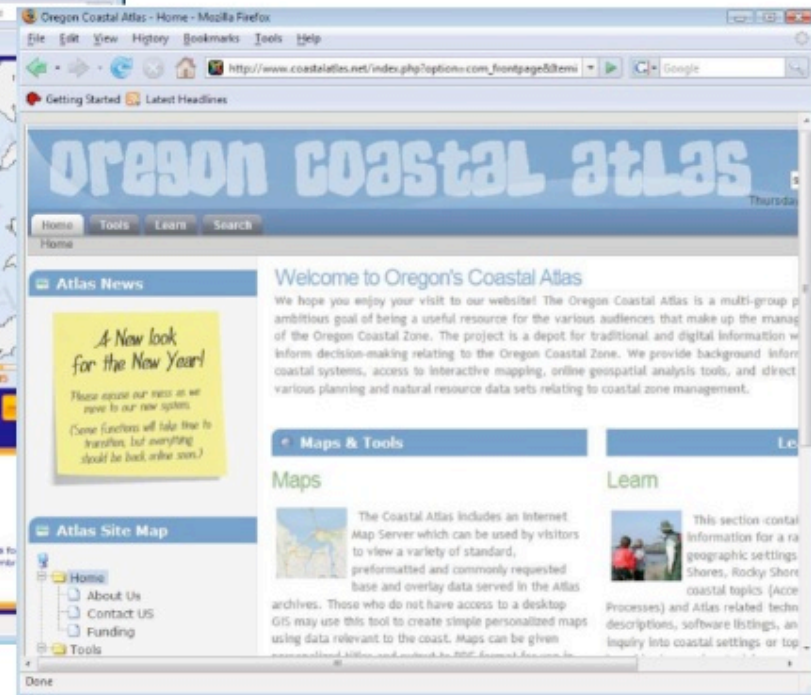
Oregon Coastal Atlas - Home - Mozilla Firefox

File Edit View History Bookmarks Tools Help

http://www.coastalatlas.net/index.php?option=com_frontpage&Itemi

Google

Getting Started Latest Headlines

Oregon Coastal Atlas

Thursday

Home Tools Learn Search

Home

Atlas News

A New look for the New Year!

Please excuse our mess as we move to our new system.

(Some functions will take time to transition, but everything should be back online soon.)

Atlas Site Map

Home
About Us
Contact US
Funding
Tools

Welcome to Oregon's Coastal Atlas

We hope you enjoy your visit to our website! The Oregon Coastal Atlas is a multi-group p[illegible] ambitious goal of being a useful resource for the various audiences that make up the manag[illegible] of the Oregon Coastal Zone. The project is a depot for traditional and digital information w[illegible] inform decision-making relating to the Oregon Coastal Zone. We provide background inform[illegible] coastal systems, access to interactive mapping, online geospatial analysis tools, and direct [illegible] various planning and natural resource data sets relating to coastal zone management.

Maps & Tools

Maps

The Coastal Atlas includes an Internet Map Server which can be used by visitors to view a variety of standard, preformatted and commonly requested base and overlay data served in the Atlas archives. Those who do not have access to a desktop GIS may use this tool to create simple personalized maps using data relevant to the coast. Maps can be given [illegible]

Le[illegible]

Learn

This section conta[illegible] information for a ra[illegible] geographic settings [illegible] Shores, Rocky Shore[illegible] coastal topics (Acce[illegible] Processes) and Atlas related techn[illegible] descriptions, software listings, an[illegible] inquiry into coastal settings or top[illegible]

Done